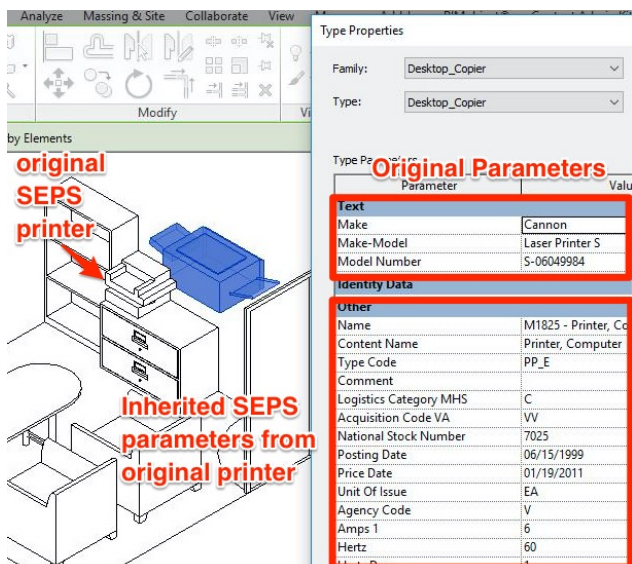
Analyze Massing & Site Collaborate View

Modify

Vi

by Elements

original SEPS printer

Inherited SEPS parameters from original printer

Type Properties

Family: Desktop_Copier

Type: Desktop_Copier

Type Parameters

Original Parameters

| Parameter | Valu |
|---|---|
| **Text** | |
| Make | Cannon |
| Make-Model | Laser Printer S |
| Model Number | S-06049984 |
| **Identity Data** | |
| **Other** | |
| Name | M1825 - Printer, Co |
| Content Name | Printer, Computer |
| Type Code | PP_E |
| Comment | |
| Logistics Category MHS | C |
| Acquisition Code VA | VV |
| National Stock Number | 7025 |
| Posting Date | 06/15/1999 |
| Price Date | 01/19/2011 |
| Unit Of Issue | EA |
| Agency Code | V |
| Amps 1 | 6 |
| Hertz | 60 |